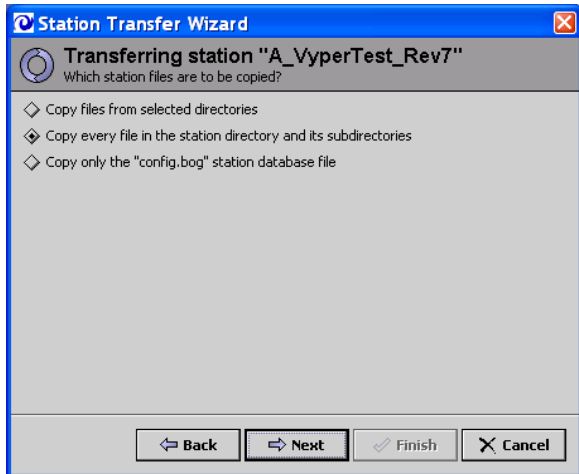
Station Transfer Wizard

Transferring station "A_VyperTest_Rev7"
Which station files are to be copied?

Copy files from selected directories

Copy every file in the station directory and its subdirectories

Copy only the "config.bog" station database file

Back

Next

Finish

Cancel